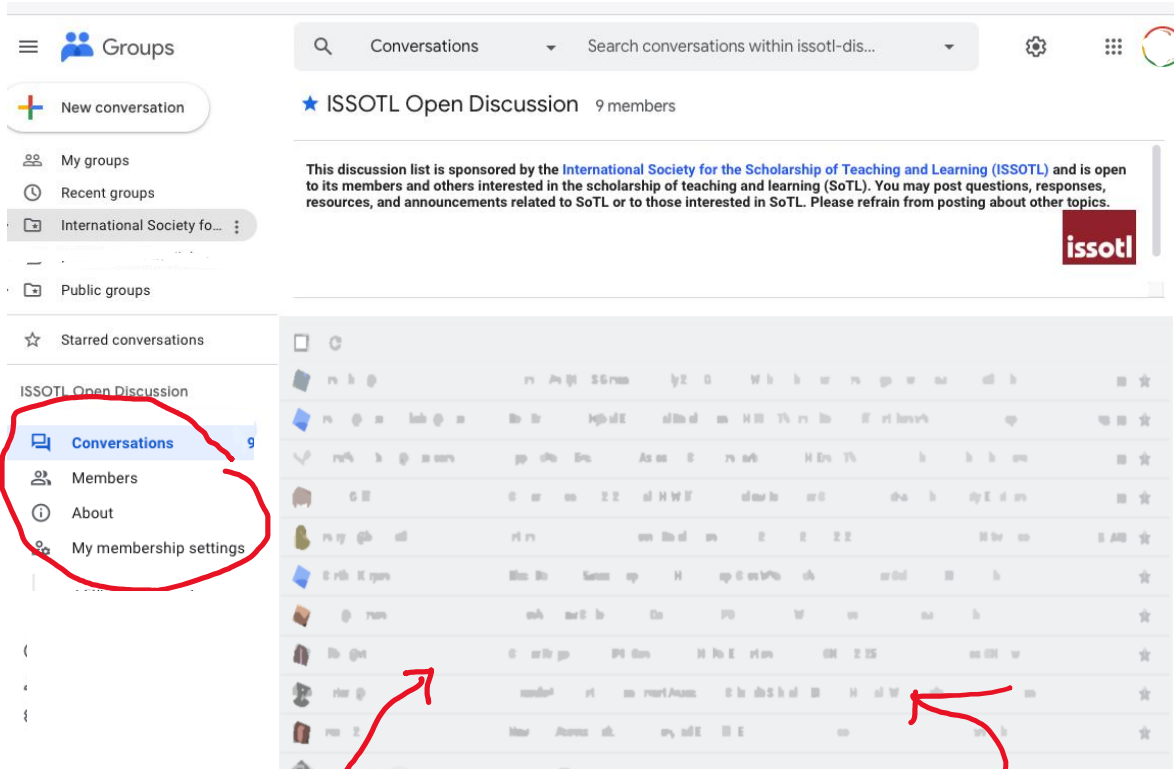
Groups

Conversations

Search conversations within issotl-dis...

New conversation

My groups

Recent groups

International Society fo...

Public groups

Starred conversations

ISSOTL Open Discussion

Conversations 9

Members

About

My membership settings

ISSOTL Open Discussion 9 members

This discussion list is sponsored by the International Society for the Scholarship of Teaching and Learning (ISSOTL) and is open to its members and others interested in the scholarship of teaching and learning (SoTL). You may post questions, responses, resources, and announcements related to SoTL or to those interested in SoTL. Please refrain from posting about other topics.

issotl

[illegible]